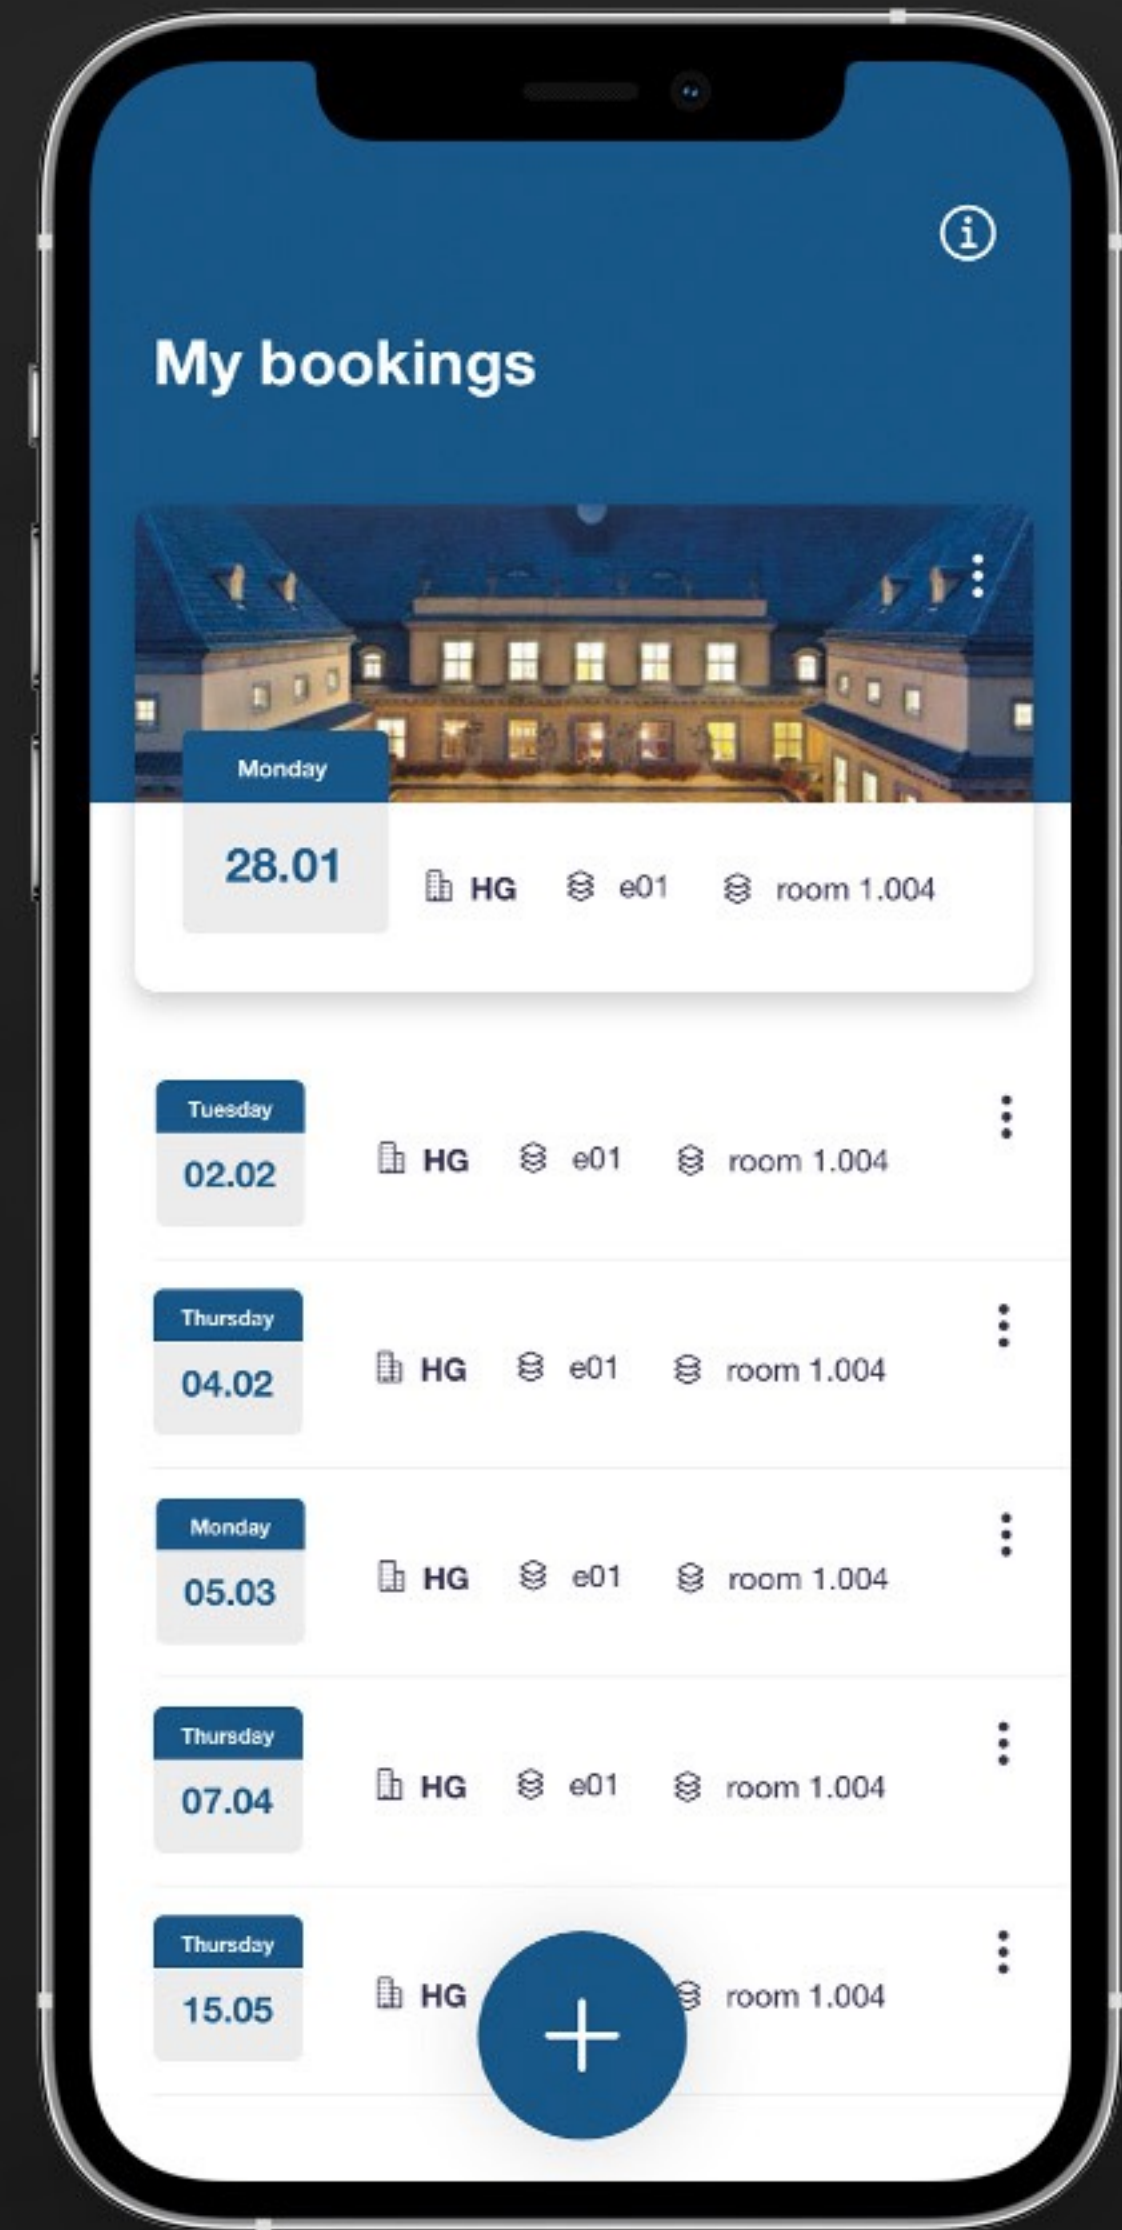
My bookings

Monday
28.01
HG e01 room 1.004

Tuesday
02.02
HG e01 room 1.004

Thursday
04.02
HG e01 room 1.004

Monday
05.03
HG e01 room 1.004

Thursday
07.04
HG e01 room 1.004

Thursday
15.05
HG room 1.004